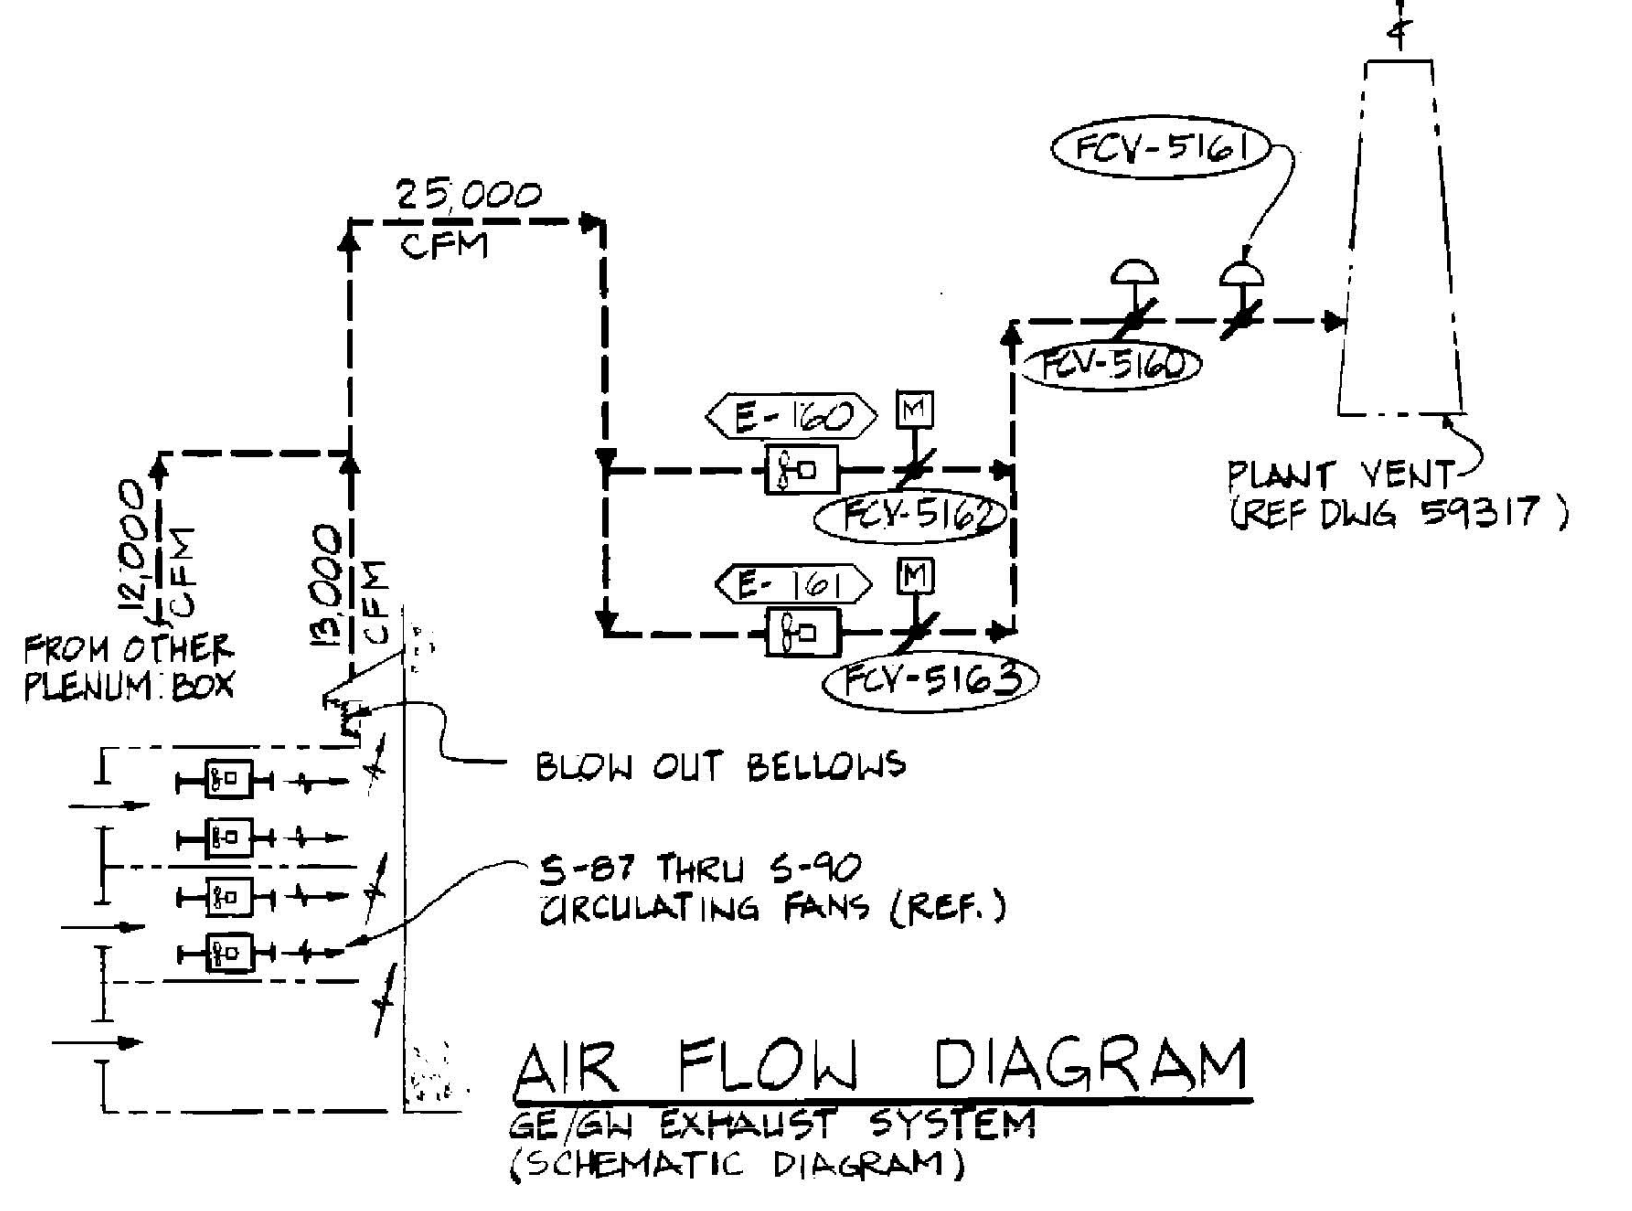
FCV-5161

25,000
CFM

E-160
M

FCV-5160

PLANT VENT
(REF DWG 59317)

FCV-5162

12,000
CFM

13,000
CFM

E-161
M

FROM OTHER
PLENUM BOX

FCV-5163

BLOW OUT BELLOWS

S-87 THRU S-90
CIRCULATING FANS (REF.)

AIR FLOW DIAGRAM
GE/GW EXHAUST SYSTEM
(SCHEMATIC DIAGRAM)